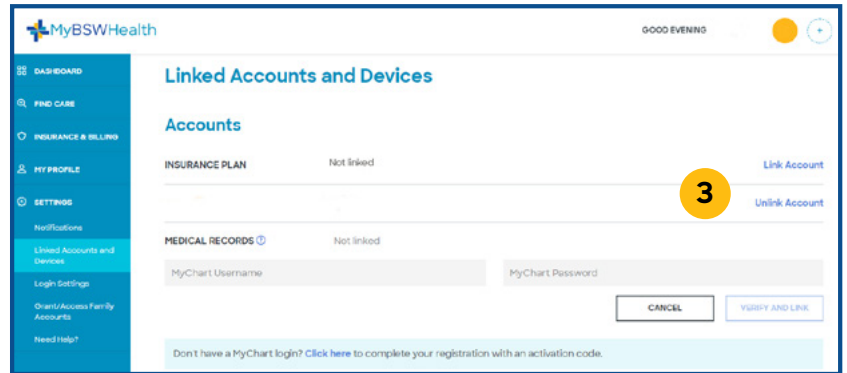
MyBSWHealth

GOOD EVENING

DASHBOARD

FIND CARE

INSURANCE & BILLING

MY PROFILE

SETTINGS

Notifications

Linked Accounts and Devices

Login Settings

Grant/Access Family Accounts

Need Help?

Linked Accounts and Devices

Accounts

INSURANCE PLAN Not linked Link Account

3

Unlink Account

MEDICAL RECORDS Not linked

MyChart Username

MyChart Password

CANCEL

VERIFY AND LINK

Don't have a MyChart login? Click here to complete your registration with an activation code.